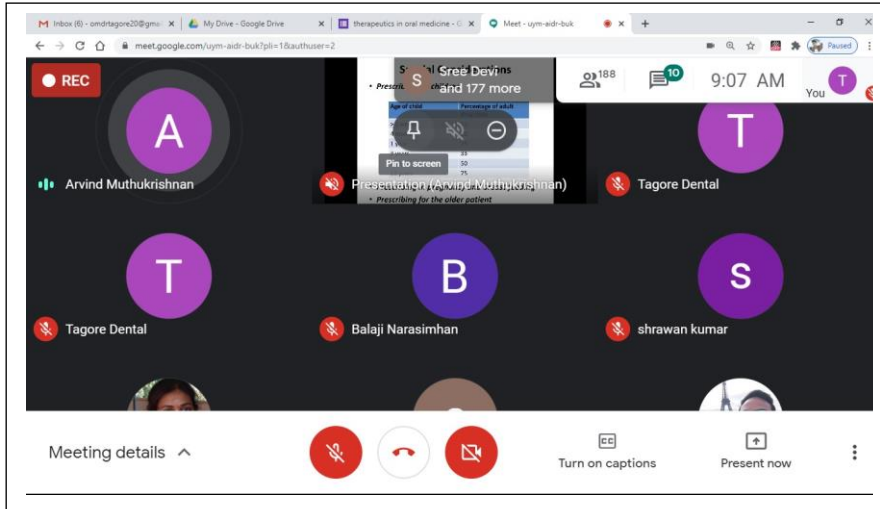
Inbox (6) - omdrtagore20@gma | My Drive - Google Drive | therapeutics in oral medicine - | Meet - uym-aidr-buk

meet.google.com/uym-aidr-buk?pli=1&authuser=2

Paused

REC

Sree Devi and 177 more

188 10 9:07 AM You

Special Considerations

Prescri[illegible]

| Age of child | Percentage of adult |
|---|---|
| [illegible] | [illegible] |
| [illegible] | 33 |
| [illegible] | 50 |
| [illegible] | 75 |

Prescribing for the older patient

Pin to screen

A Arvind Muthukrishnan

Presentation (Arvind Muthukrishnan)

T Tagore Dental

T Tagore Dental

B Balaji Narasimhan

S shrawan kumar

Meeting details

Turn on captions

Present now